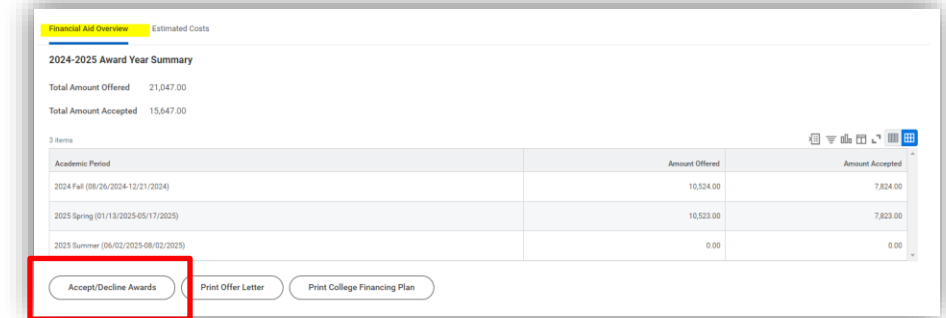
Financial Aid Overview Estimated Costs

2024-2025 Award Year Summary

Total Amount Offered 21,047.00

Total Amount Accepted 15,647.00

3 items

| Academic Period | Amount Offered | Amount Accepted |
|---|---|---|
| 2024 Fall (08/26/2024-12/21/2024) | 10,524.00 | 7,824.00 |
| 2025 Spring (01/13/2025-05/17/2025) | 10,523.00 | 7,823.00 |
| 2025 Summer (06/02/2025-08/02/2025) | 0.00 | 0.00 |

Accept/Decline Awards Print Offer Letter Print College Financing Plan